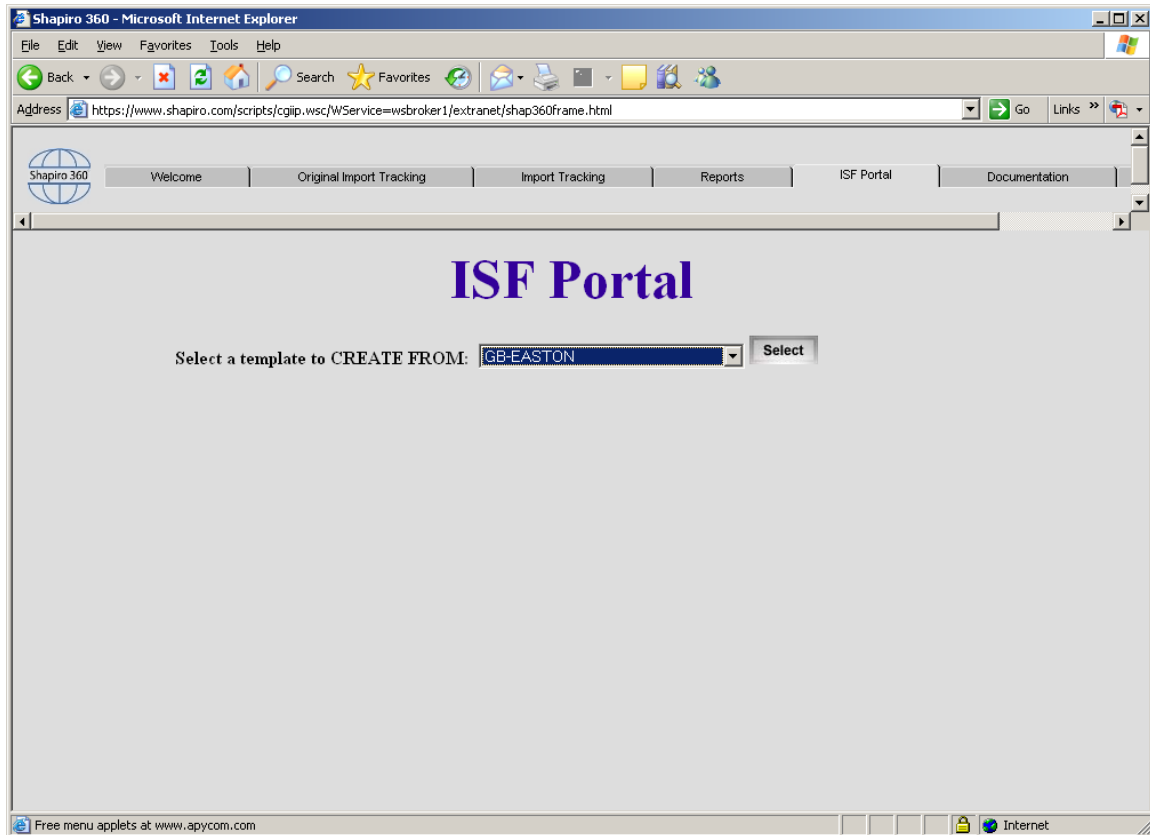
Shapiro 360 - Microsoft Internet Explorer

File Edit View Favorites Tools Help

Back Search Favorites

Address https://www.shapiro.com/scripts/cgiip.wsc/WService=wsbroker1/extranet/shap360frame.html Go Links

Shapiro 360

Welcome | Original Import Tracking | Import Tracking | Reports | ISF Portal | Documentation

ISF Portal

Select a template to CREATE FROM: GB-EASTON Select

Free menu applets at www.apycom.com

Internet